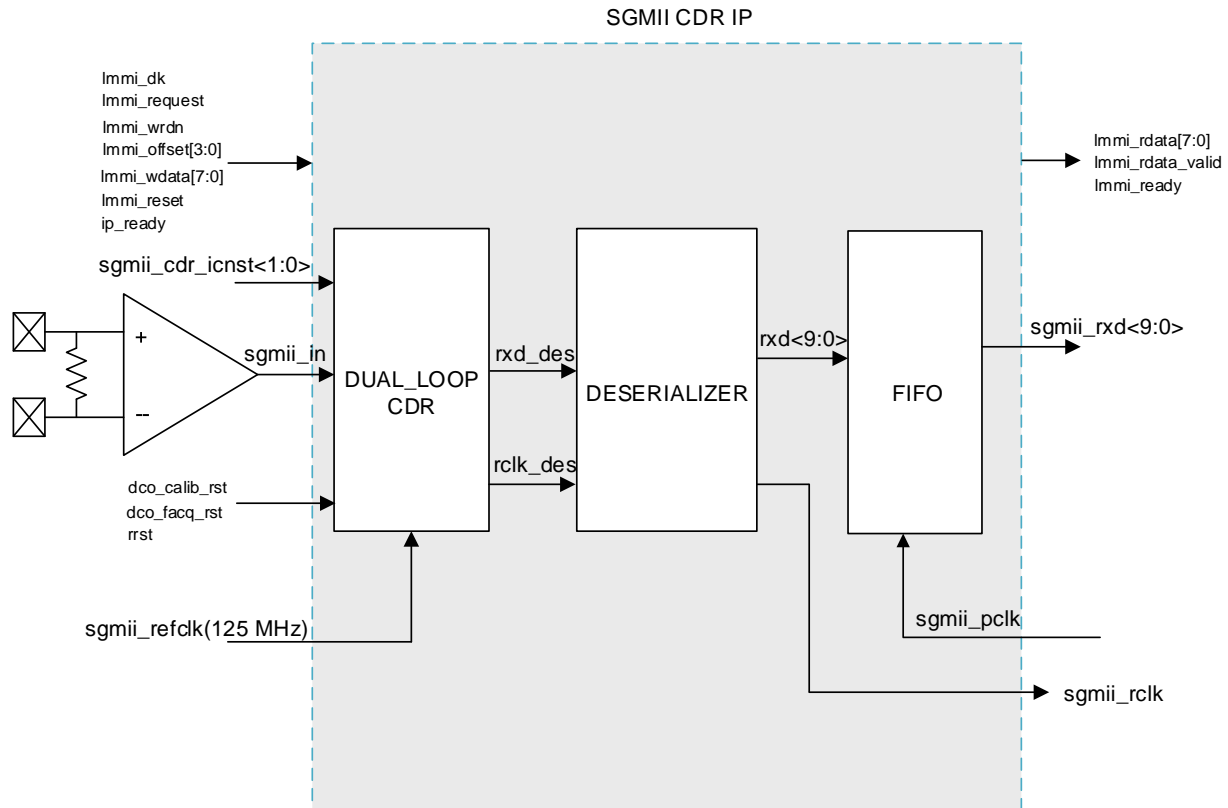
SGMII CDR IP

lmmi_dk
lmmi_request
lmmi_wrdn
lmmi_offset[3:0]
lmmi_wdata[7:0]
lmmi_reset
ip_ready

lmmi_rdata[7:0]
lmmi_rdata_valid
lmmi_ready

sgmii_cdr_icnst<1:0>

+
--
sgmii_in

DUAL_LOOP CDR

rxd_des

rclk_des

DESERIALIZER

rxd<9:0>

FIFO

sgmii_rxd<9:0>

dco_calib_rst
dco_facq_rst
rrst

sgmii_refclk(125 MHz)

sgmii_pclk

sgmii_rclk